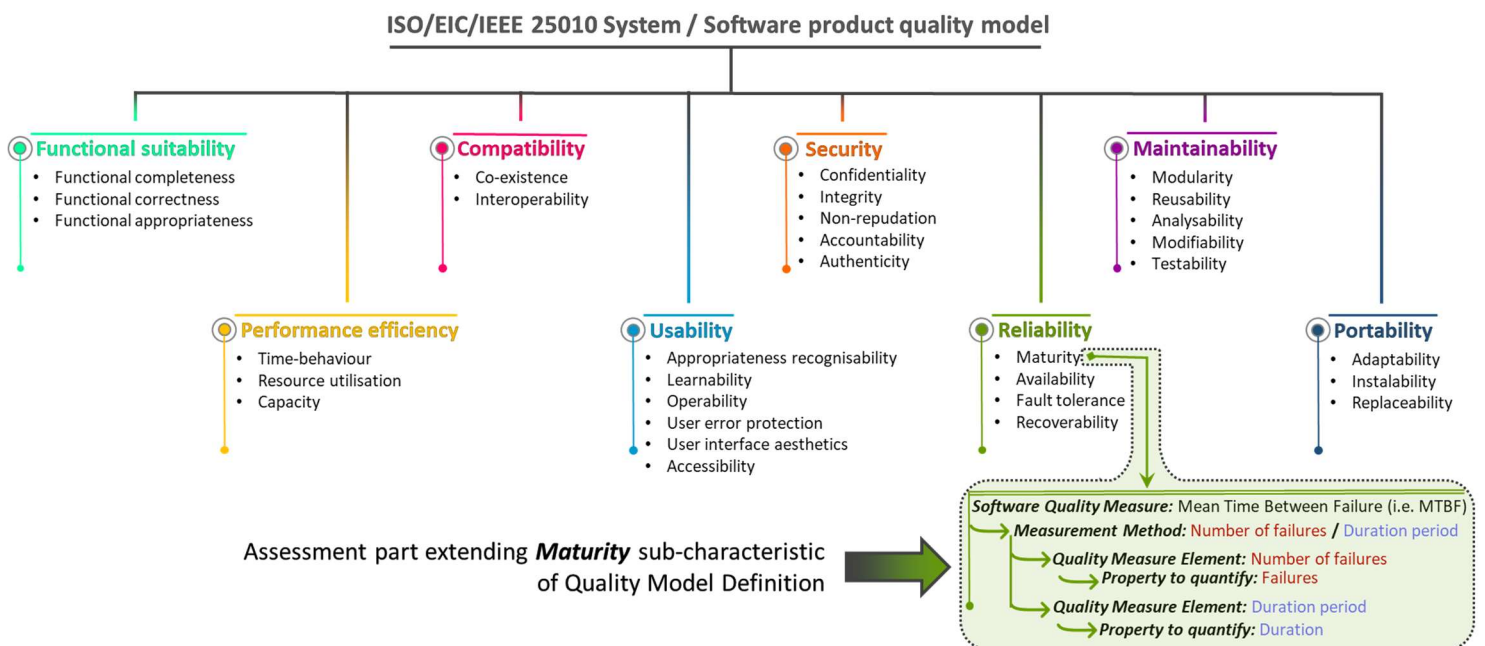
ISO/EIC/IEEE 25010 System / Software product quality model

Functional suitability
- Functional completeness
- Functional correctness
- Functional appropriateness

Compatibility
- Co-existence
- Interoperability

Security
- Confidentiality
- Integrity
- Non-repudation
- Accountability
- Authenticity

Maintainability
- Modularity
- Reusability
- Analysability
- Modifiability
- Testability

Performance efficiency
- Time-behaviour
- Resource utilisation
- Capacity

Usability
- Appropriateness recognisability
- Learnability
- Operability
- User error protection
- User interface aesthetics
- Accessibility

Reliability
- Maturity
- Availability
- Fault tolerance
- Recoverability

Portability
- Adaptability
- Instalability
- Replaceability

Assessment part extending ***Maturity*** sub-characteristic of Quality Model Definition

***Software Quality Measure:*** Mean Time Between Failure (i.e. MTBF)
***Measurement Method:*** Number of failures / Duration period
***Quality Measure Element:*** Number of failures
***Property to quantify:*** Failures
***Quality Measure Element:*** Duration period
***Property to quantify:*** Duration